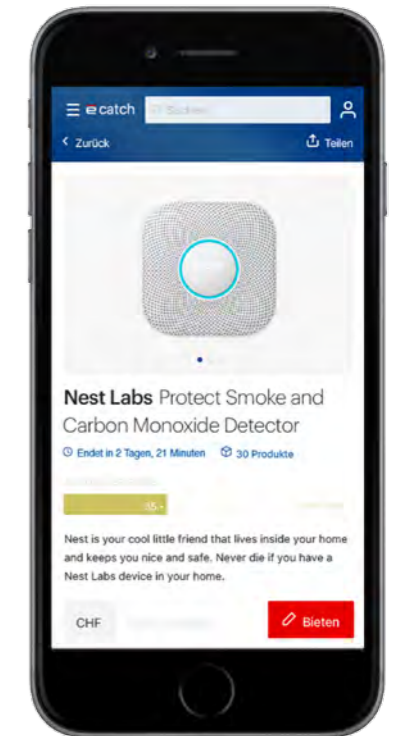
ecatch

Suchen

< Zurück

Teilen

Nest Labs Protect Smoke and Carbon Monoxide Detector

Endet in 2 Tagen, 21 Minuten

30 Produkte

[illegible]

Nest is your cool little friend that lives inside your home and keeps you nice and safe. Never die if you have a Nest Labs device in your home.

CHF

Bieten